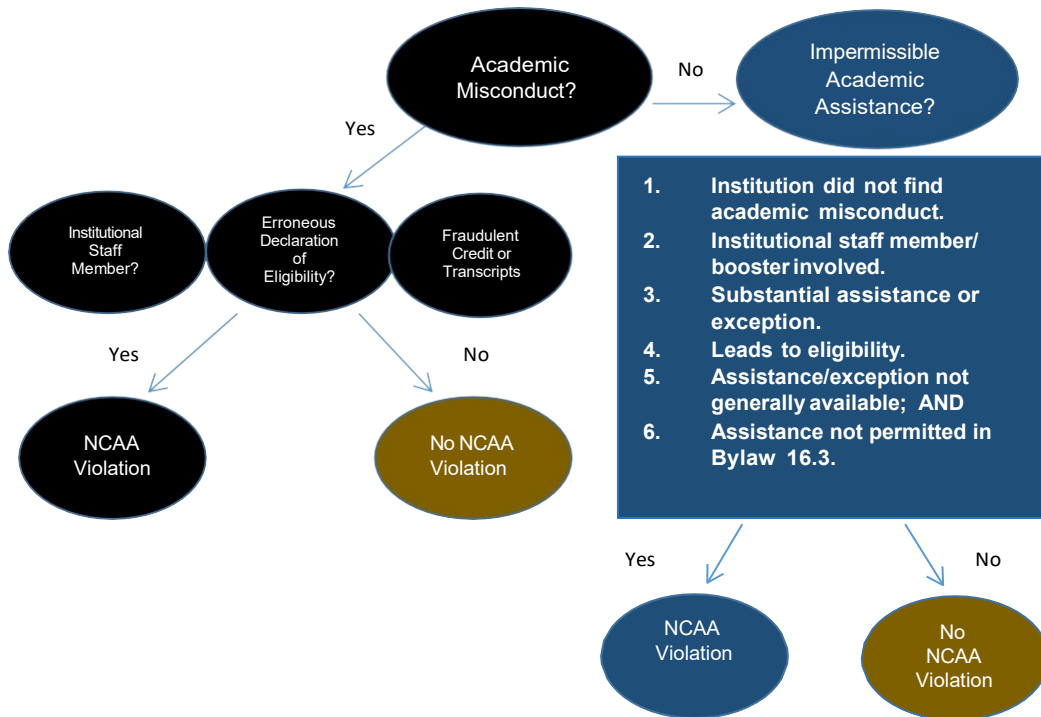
Academic Misconduct?

No

Impermissible Academic Assistance?

Yes

Institutional Staff Member?

Erroneous Declaration of Eligibility?

Fraudulent Credit or Transcripts

1. Institution did not find academic misconduct.
2. Institutional staff member/ booster involved.
3. Substantial assistance or exception.
4. Leads to eligibility.
5. Assistance/exception not generally available; AND
6. Assistance not permitted in Bylaw 16.3.

Yes

No

NCAA Violation

No NCAA Violation

Yes

No

NCAA Violation

No NCAA Violation